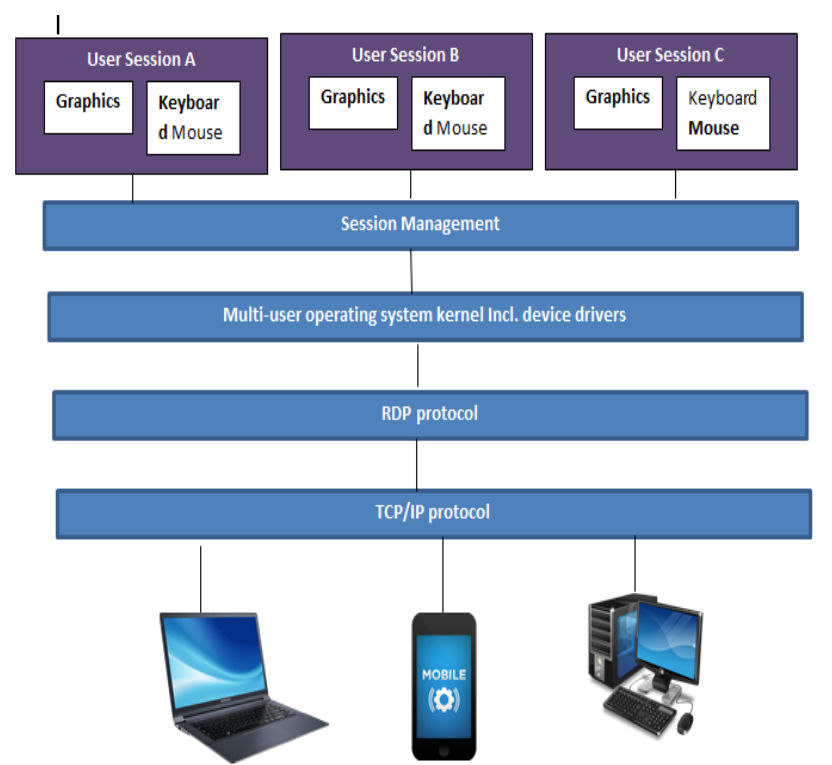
User Session A

Graphics

Keyboard Mouse

User Session B

Graphics

Keyboard Mouse

User Session C

Graphics

Keyboard Mouse

Session Management

Multi-user operating system kernel Incl. device drivers

RDP protocol

TCP/IP protocol

MOBILE